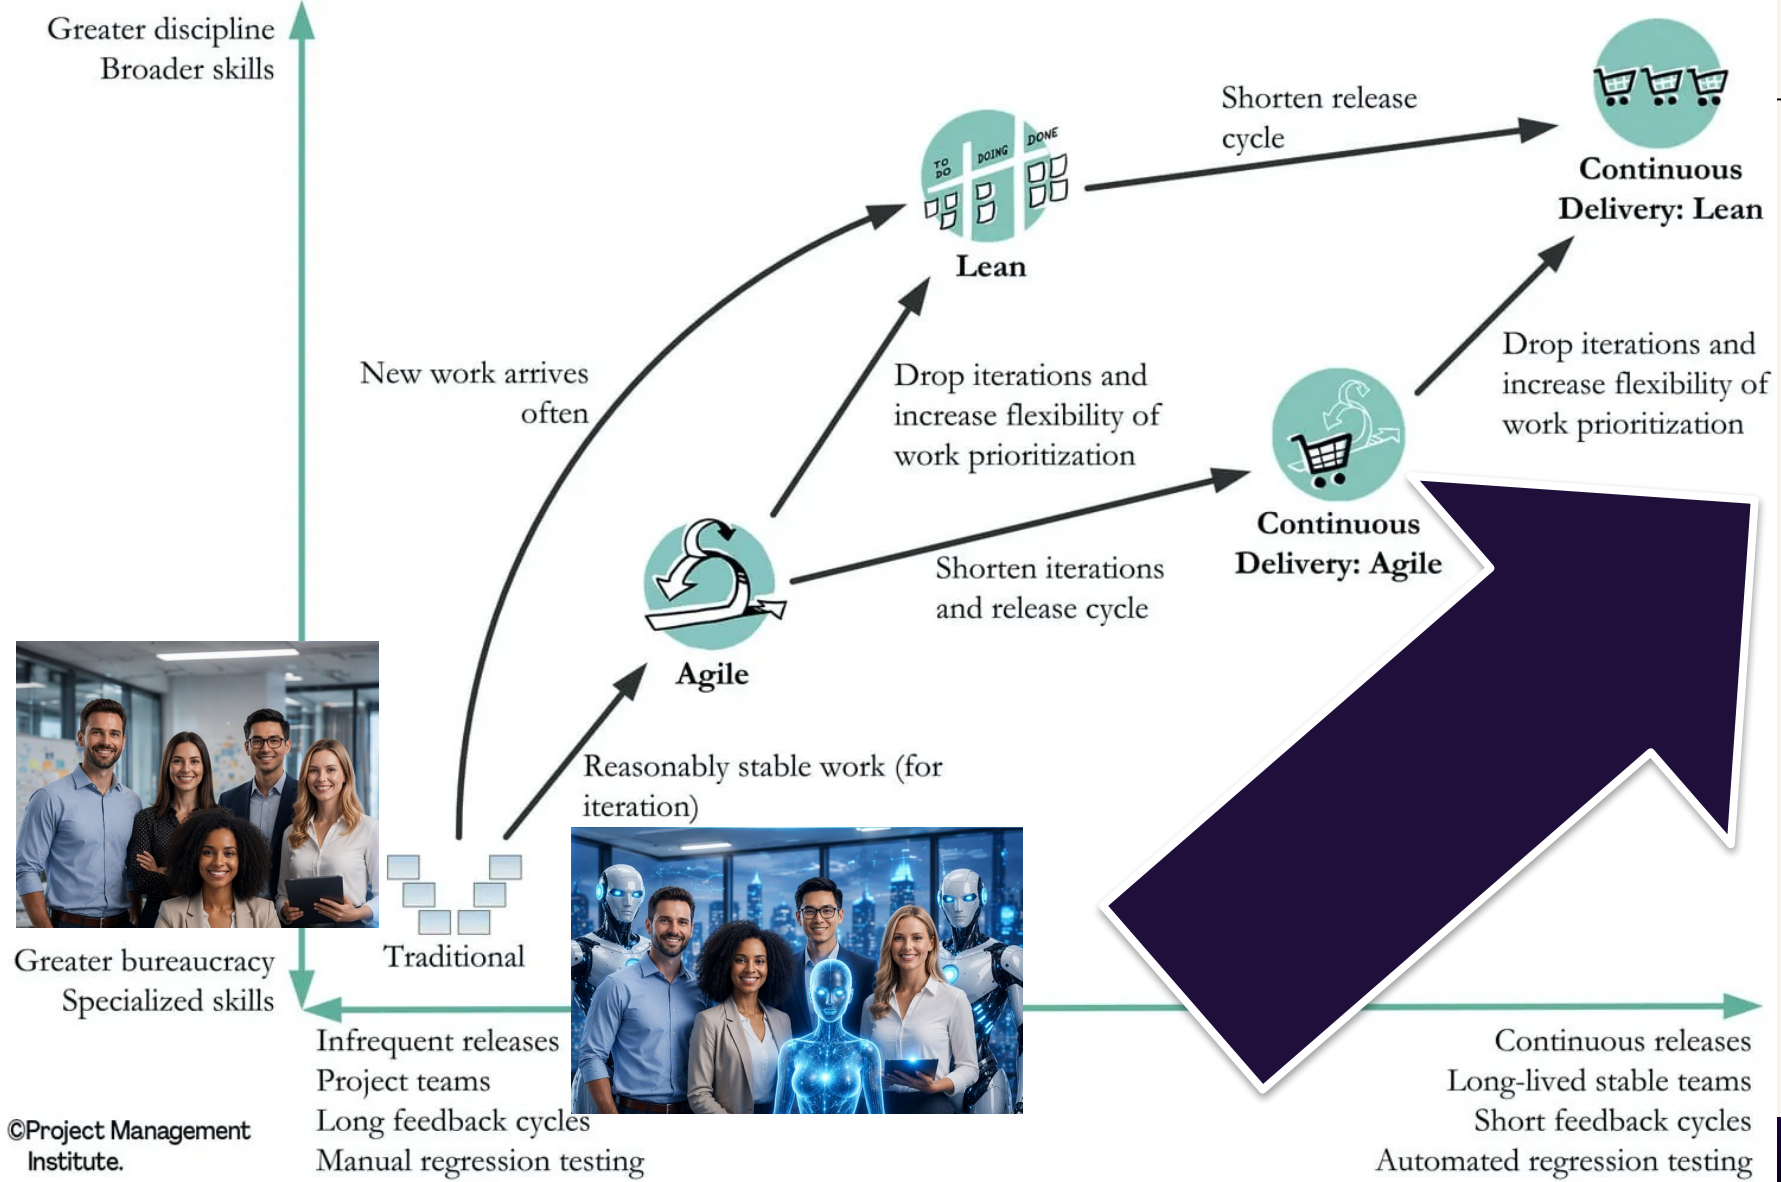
Greater discipline
Broader skills

Shorten release cycle

Continuous Delivery: Lean

TO DO
DOING
DONE

Lean

New work arrives often

Drop iterations and increase flexibility of work prioritization

Drop iterations and increase flexibility of work prioritization

Continuous Delivery: Agile

Shorten iterations and release cycle

Agile

Reasonably stable work (for iteration)

Traditional

Greater bureaucracy
Specialized skills

Infrequent releases
Project teams
Long feedback cycles
Manual regression testing

Continuous releases
Long-lived stable teams
Short feedback cycles
Automated regression testing

©Project Management Institute.